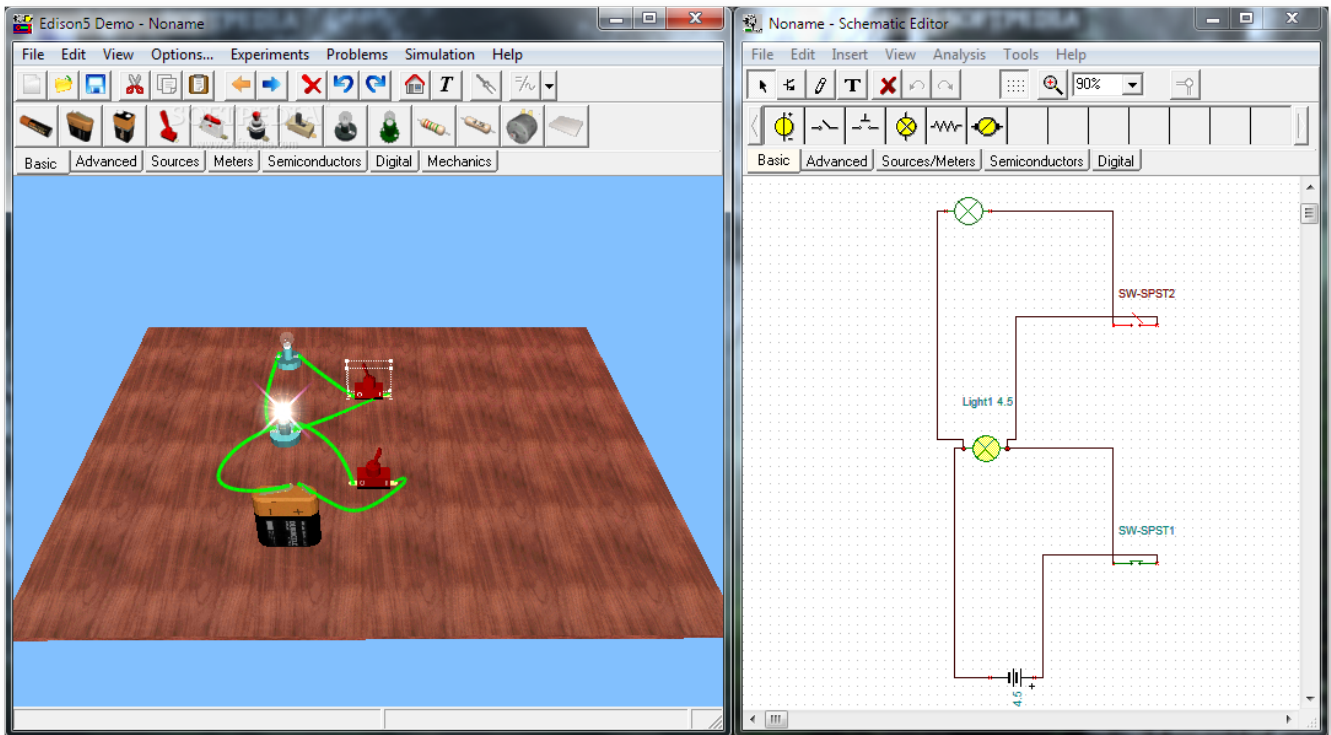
Edison5 Demo - Noname

File Edit View Options... Experiments Problems Simulation Help

Basic Advanced Sources Meters Semiconductors Digital Mechanics

Noname - Schematic Editor

File Edit Insert View Analysis Tools Help

90%

Basic Advanced Sources/Meters Semiconductors Digital

SW-SPST2

Light1 4.5

SW-SPST1

4.5

+